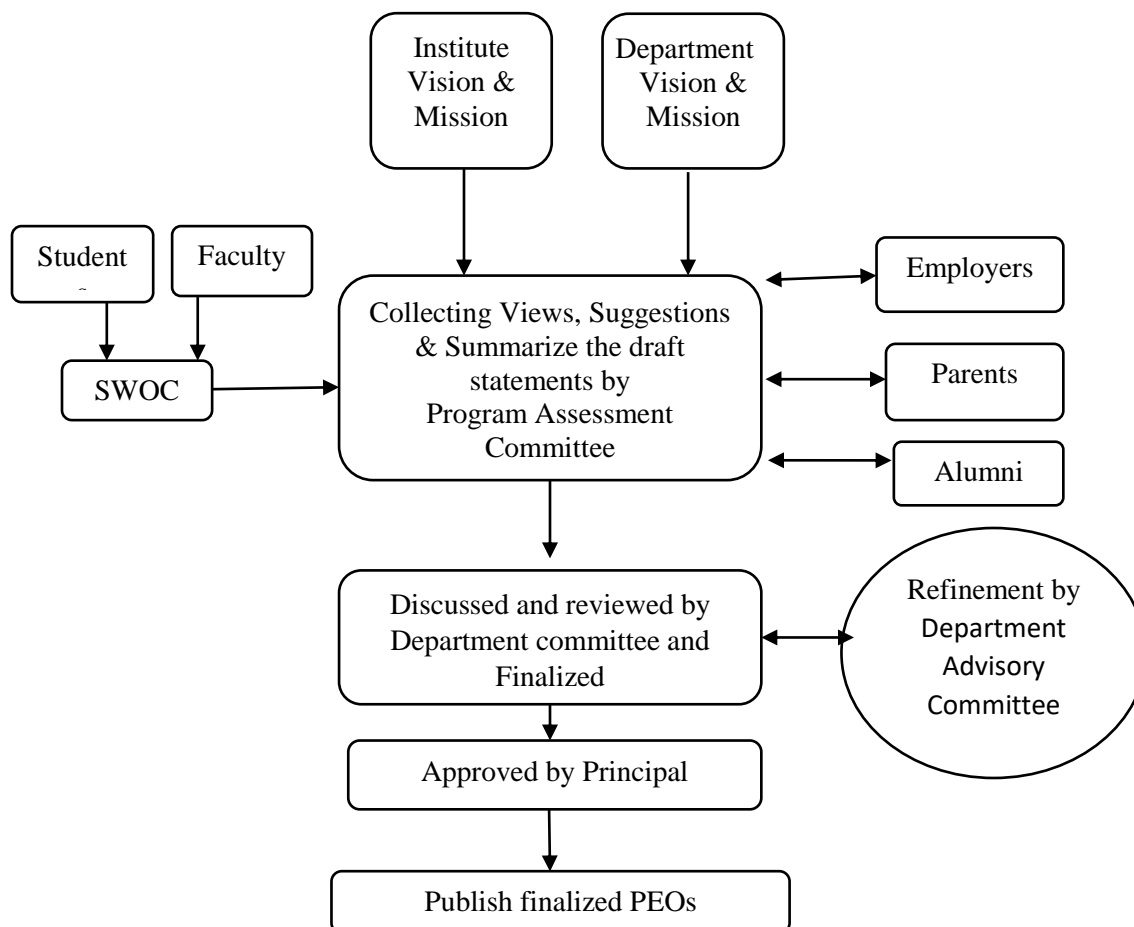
Institute Vision & Mission

Department Vision & Mission

Student

Faculty

SWOC

Collecting Views, Suggestions & Summarize the draft statements by Program Assessment Committee

Employers

Parents

Alumni

Discussed and reviewed by Department committee and Finalized

Refinement by Department Advisory Committee

Approved by Principal

Publish finalized PEOs